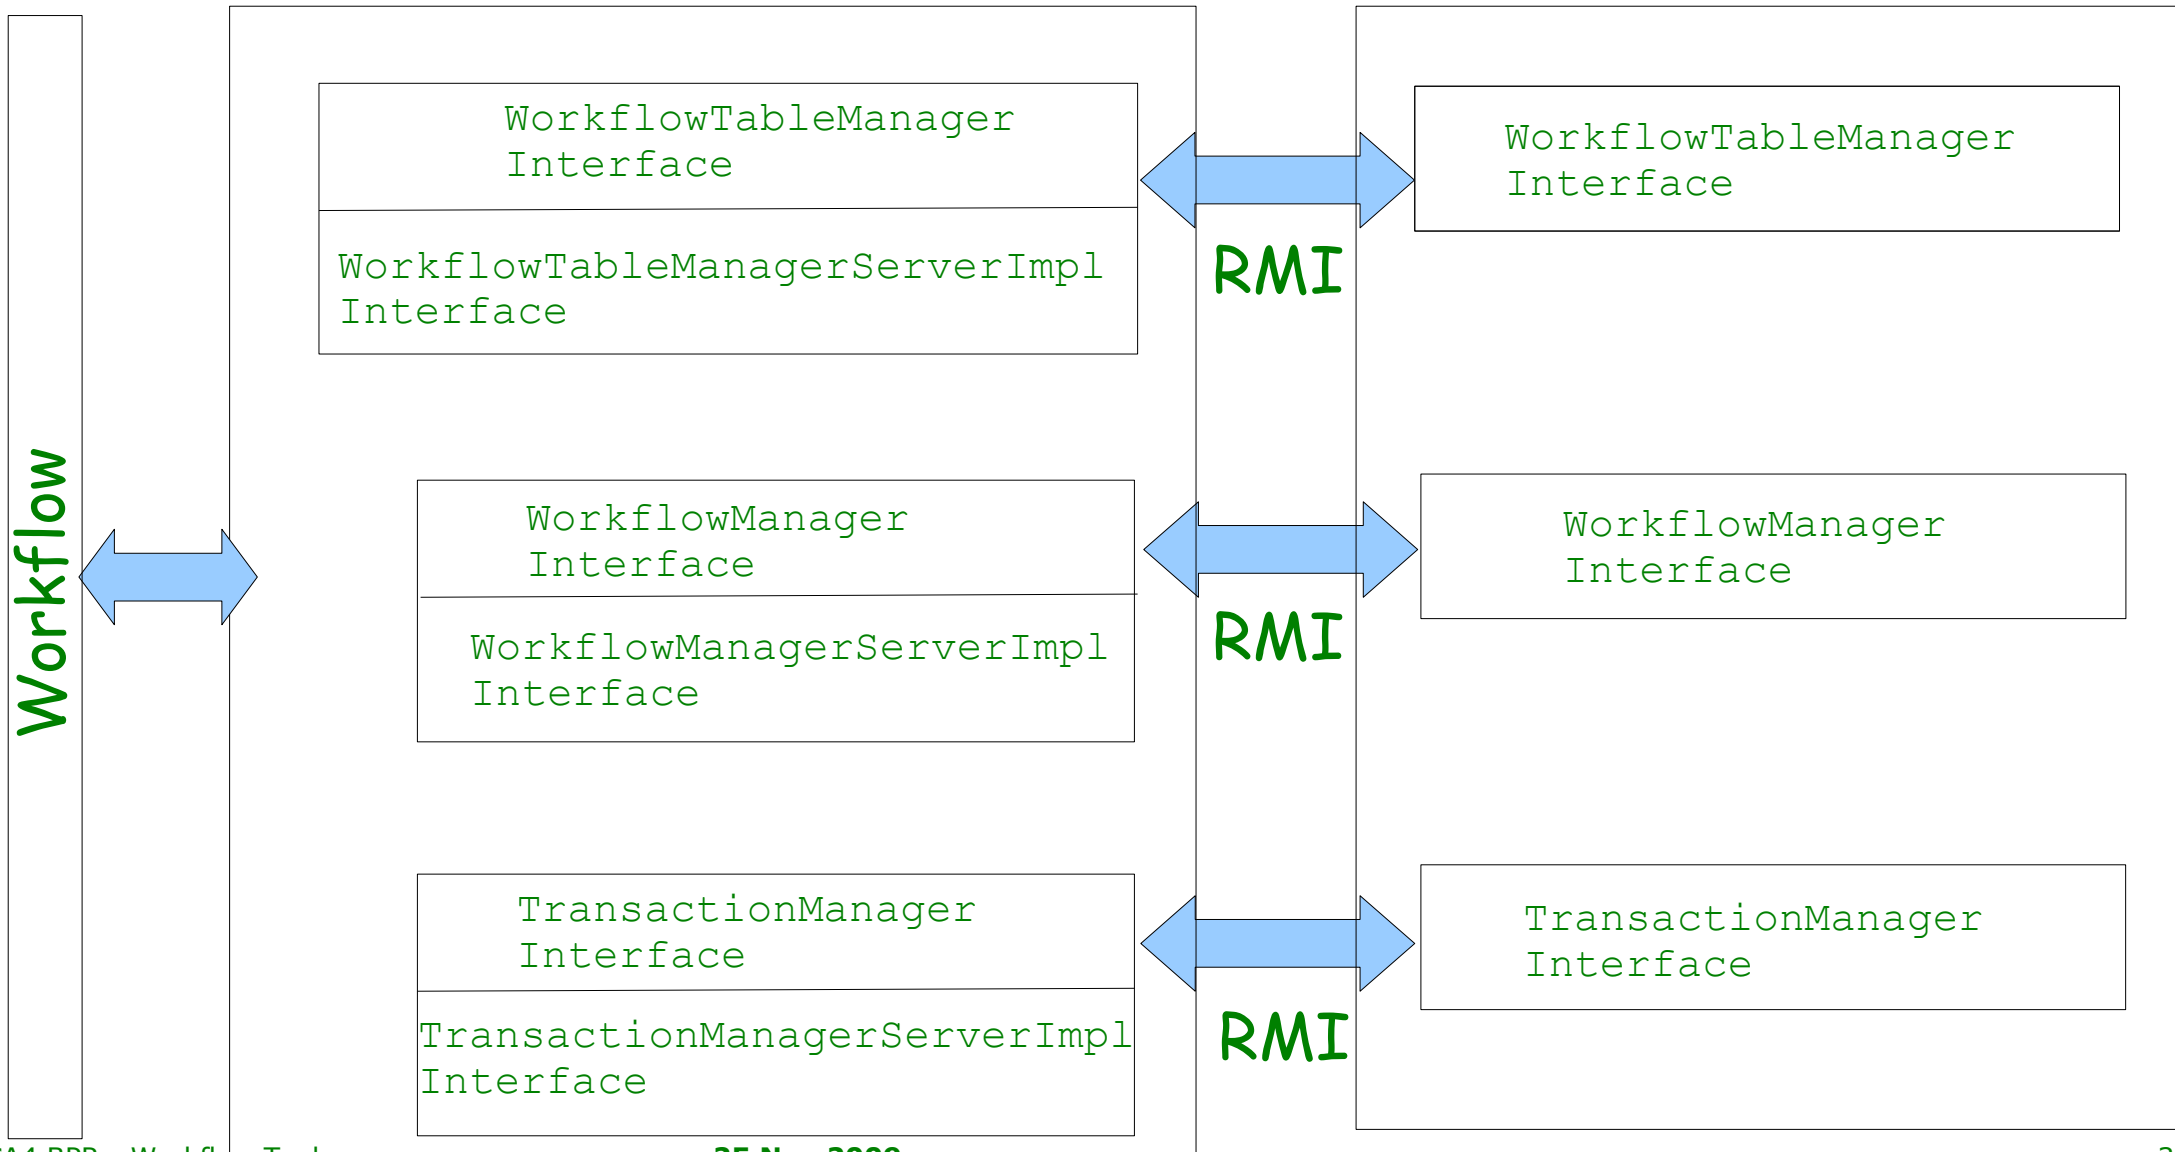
Workflow

WorkflowTableManager Interface

WorkflowTableManagerServerImpl Interface

WorkflowManager Interface

WorkflowManagerServerImpl Interface

TransactionManager Interface

TransactionManagerServerImpl Interface

RMI

RMI

RMI

WorkflowTableManager Interface

WorkflowManager Interface

TransactionManager Interface

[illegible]